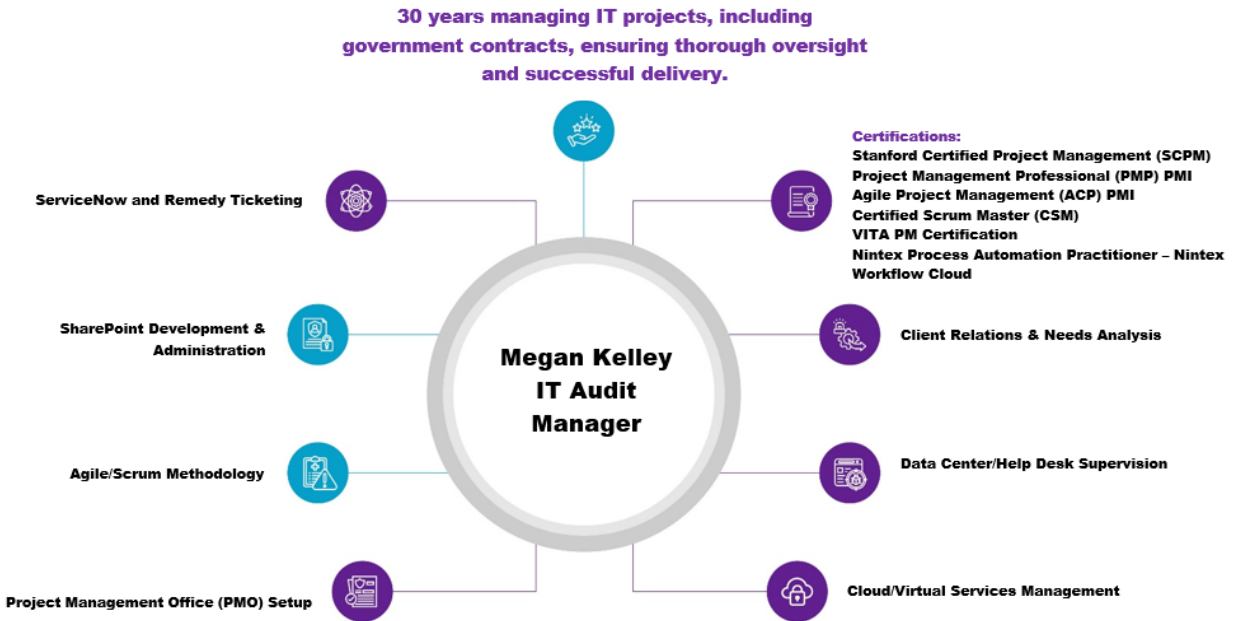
30 years managing IT projects, including government contracts, ensuring thorough oversight and successful delivery.

ServiceNow and Remedy Ticketing

Certifications:
Stanford Certified Project Management (SCPM)
Project Management Professional (PMP) PMI
Agile Project Management (ACP) PMI
Certified Scrum Master (CSM)
VITA PM Certification
Nintex Process Automation Practitioner – Nintex Workflow Cloud

SharePoint Development & Administration

Megan Kelley
IT Audit Manager

Client Relations & Needs Analysis

Agile/Scrum Methodology

Data Center/Help Desk Supervision

Project Management Office (PMO) Setup

Cloud/Virtual Services Management